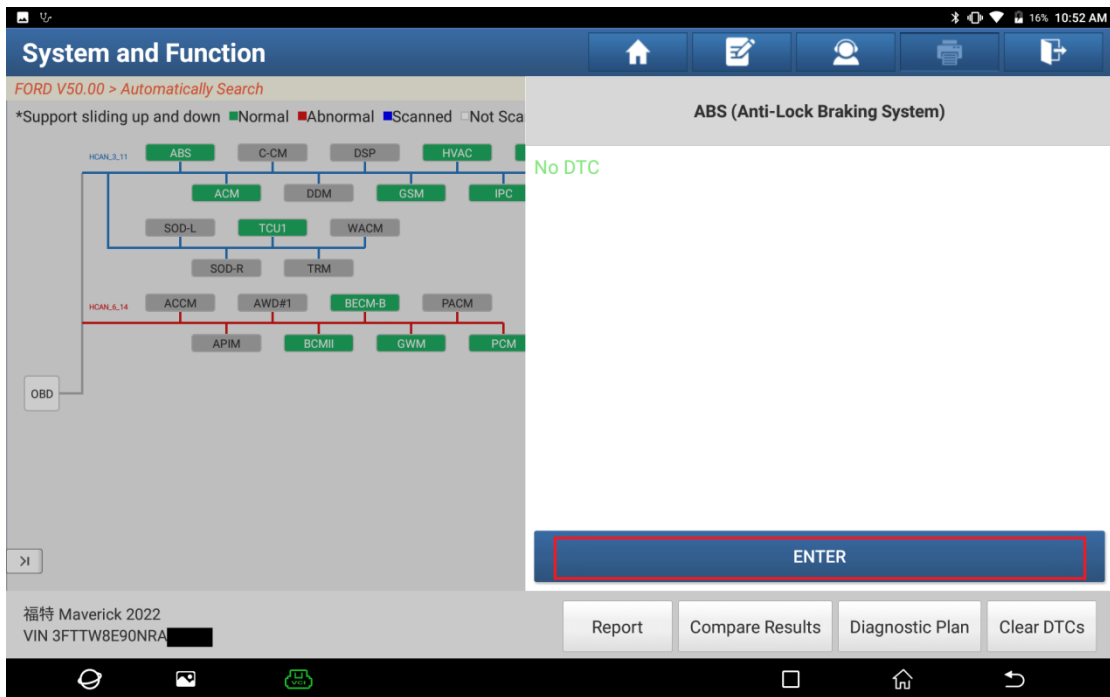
16% 10:52 AM

System and Function

FORD V50.00 > Automatically Search

*Support sliding up and down ■Normal ■Abnormal ■Scanned □Not Sca

HCAN_3_11

ABS C-CM DSP HVAC

ACM DDM GSM IPC

SOD-L TCU1 WACM

SOD-R TRM

HCAN_6_14

ACCM AWD#1 BECM-B PACM

APIM BCMII GWM PCM

OBD

>I

ABS (Anti-Lock Braking System)

No DTC

ENTER

福特 Maverick 2022
VIN 3FTTW8E90NRA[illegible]

Report

Compare Results

Diagnostic Plan

Clear DTCs

VCI